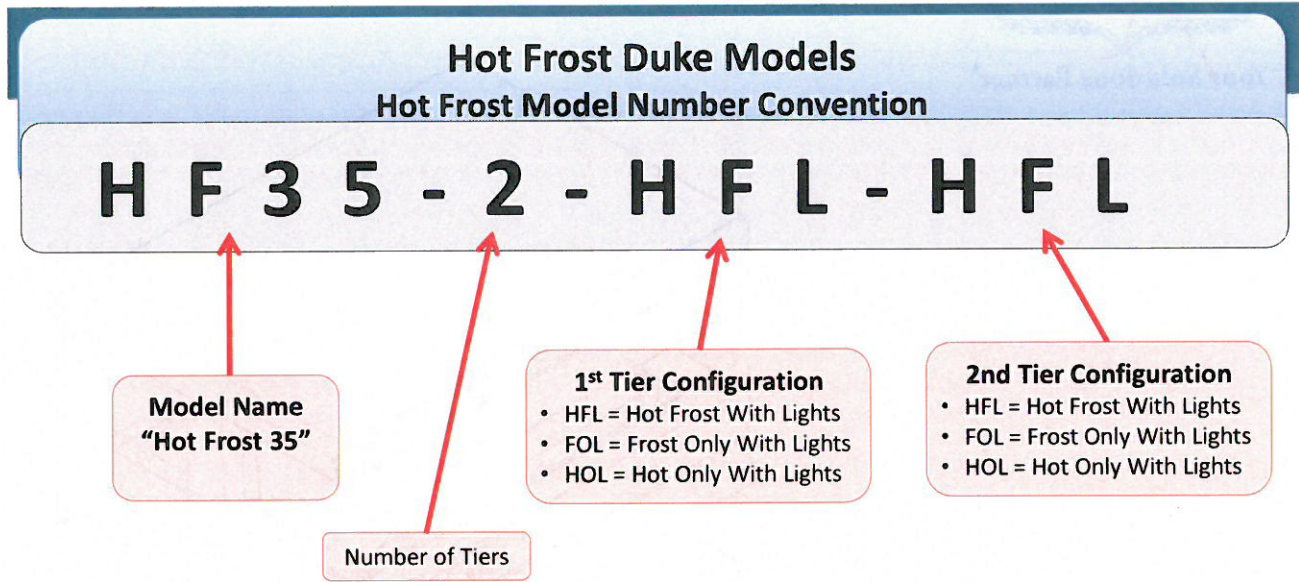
Hot Frost Duke Models
Hot Frost Model Number Convention

H F 3 5 - 2 - H F L - H F L

Model Name
"Hot Frost 35"

Number of Tiers

1$^{st}$ Tier Configuration
• HFL = Hot Frost With Lights
• FOL = Frost Only With Lights
• HOL = Hot Only With Lights

2nd Tier Configuration
• HFL = Hot Frost With Lights
• FOL = Frost Only With Lights
• HOL = Hot Only With Lights